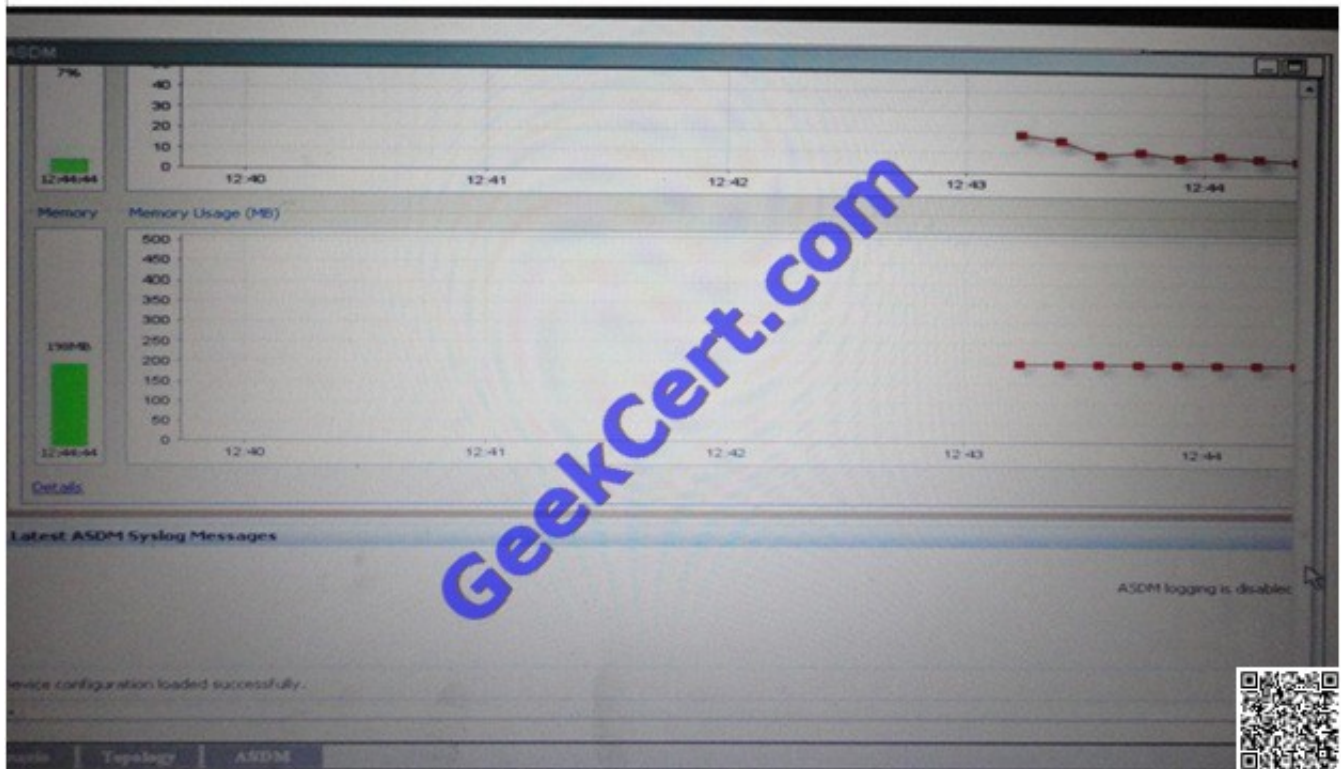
ASDM

7%

40
30
20
10
0

12:44:44

12:40 12:41 12:42 12:43 12:44

Memory Memory Usage (MB)

500
450
400
350
300
250
200
150
100
50
0

198MB

12:44:44

12:40 12:41 12:42 12:43 12:44

Details

Latest ASDM Syslog Messages

ASDM logging is disablec

evice configuration loaded successfully.

GeekCert.com

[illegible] Topology ASDM